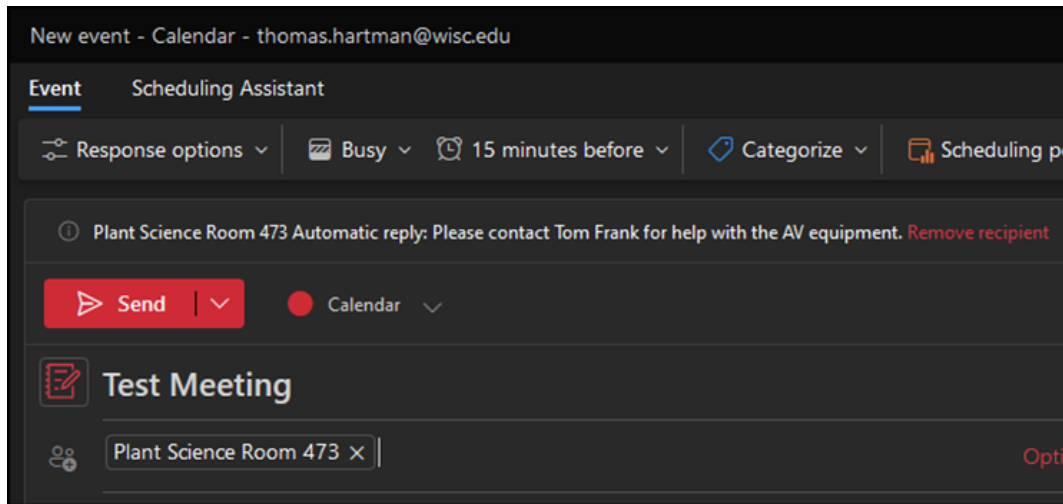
New event - Calendar - thomas.hartman@wisc.edu

Event Scheduling Assistant

Response options Busy 15 minutes before Categorize Scheduling p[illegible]

Plant Science Room 473 Automatic reply: Please contact Tom Frank for help with the AV equipment. Remove recipient

Send Calendar

Test Meeting

Plant Science Room 473 ×

Opti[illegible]